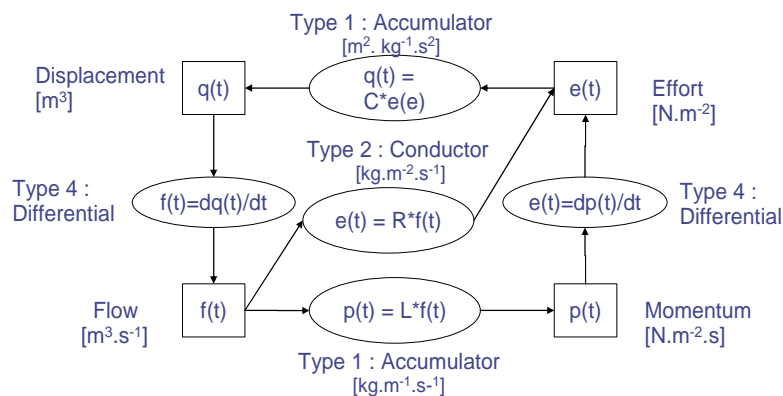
Type 1 : Accumulator
$[m^2.\ kg^{-1}.s^2]$

Displacement
$[m^3]$

q(t)

q(t) = C*e(e)

e(t)

Effort
$[N.m^{-2}]$

Type 2 : Conductor
$[kg.m^{-2}.s^{-1}]$

Type 4 : Differential

f(t)=dq(t)/dt

e(t) = R*f(t)

e(t)=dp(t)/dt

Type 4 : Differential

Flow
$[m^3.s^{-1}]$

f(t)

p(t) = L*f(t)

p(t)

Momentum
$[N.m^{-2}.s]$

Type 1 : Accumulator
$[kg.m^{-1}.s^{-1}]$